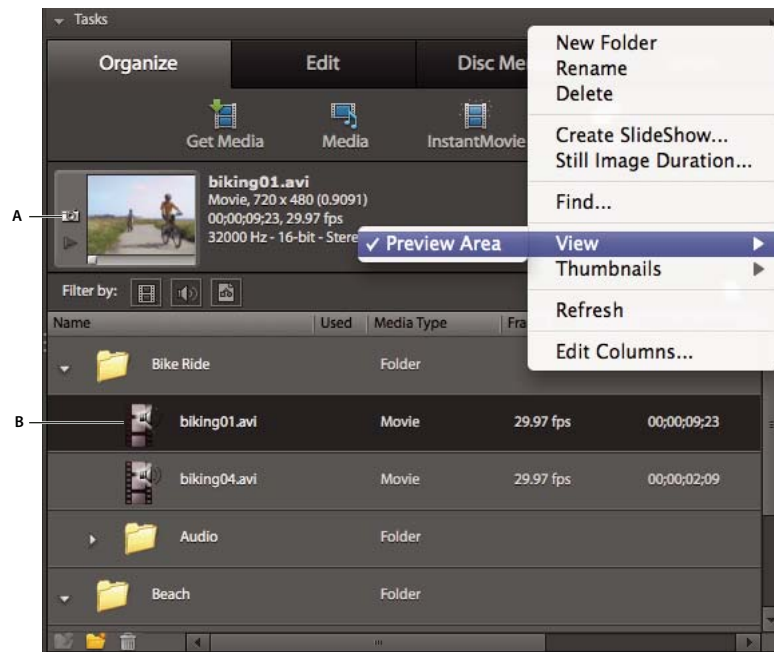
Tasks

Organize | Edit | Disc Me

Get Media | Media | InstantMovie

A
biking01.avi
Movie, 720 x 480 (0.9091)
00;00;09;23, 29.97 fps
32000 Hz - 16-bit - Stere

✓ Preview Area

New Folder
Rename
Delete
Create SlideShow...
Still Image Duration...
Find...
View
Thumbnails
Refresh
Edit Columns...

Filter by:

| Name | Used | Media Type | Fra | |
|---|---|---|---|---|
| Bike Ride | | Folder | | |
| biking01.avi | | Movie | 29.97 fps | 00;00;09;23 |
| biking04.avi | | Movie | 29.97 fps | 00;00;02;09 |
| Audio | | Folder | | |
| Beach | | Folder | | |

B